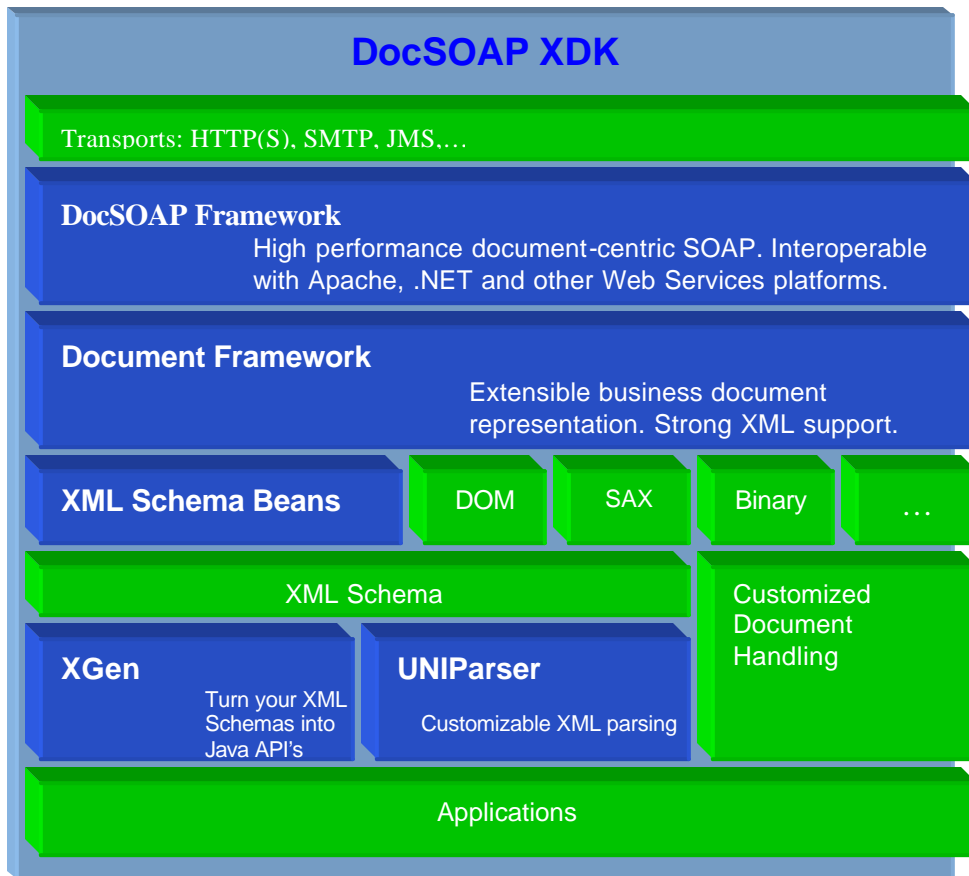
DocSOAP XDK

Transports: HTTP(S), SMTP, JMS,…

DocSOAP Framework

High performance document-centric SOAP. Interoperable with Apache, .NET and other Web Services platforms.

Document Framework

Extensible business document representation. Strong XML support.

XML Schema Beans

DOM

SAX

Binary

…

XML Schema

Customized Document Handling

XGen

Turn your XML Schemas into Java API's

UNIParser

Customizable XML parsing

Applications